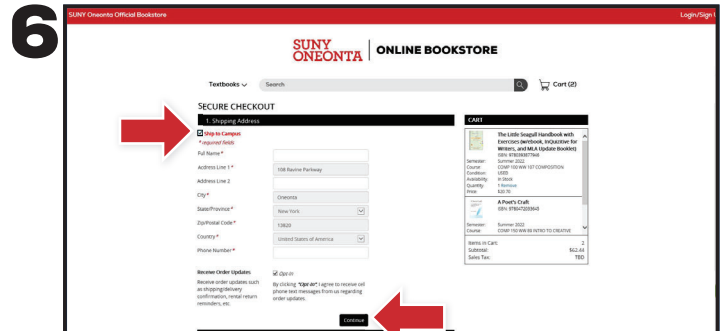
6

SUNY Oneonta Official Bookstore

Login/Sign

SUNY ONEONTA | ONLINE BOOKSTORE

Textbooks

Search

Cart (2)

SECURE CHECKOUT

1. Shipping Address

Ship to Campus

* required fields

Full Name *

Address Line 1 *

108 Ravine Parkway

Address Line 2

City *

Oneonta

State/Province *

New York

Zip/Postal Code *

13820

Country *

United States of America

Phone Number *

Receive Order Updates

Receive order updates such as shipping/delivery confirmation, rental return reminders, etc.

Opt in

By clicking "Opt-in" I agree to receive cell phone text messages from us regarding order updates.

Continue

CART

The Little Seagull Handbook with Exercises (w/ebook, InQuizitive for Writers, and MLA Update Booklet)

ISBN: 9780393877960

Semester: Summer 2022

Course: COMP 100 WW 107 COMPOSITION

Condition: USED

Availability: In Stock

Quantity: 1 Remove

Price: $20.70

A Poet's Craft

ISBN: 9780472050840

Semester: Summer 2022

Course: COMP 150 WW 96 INTRO TO CREATIVE

Items in Cart: 2

Subtotal: $62.44

Sales Tax: TBD